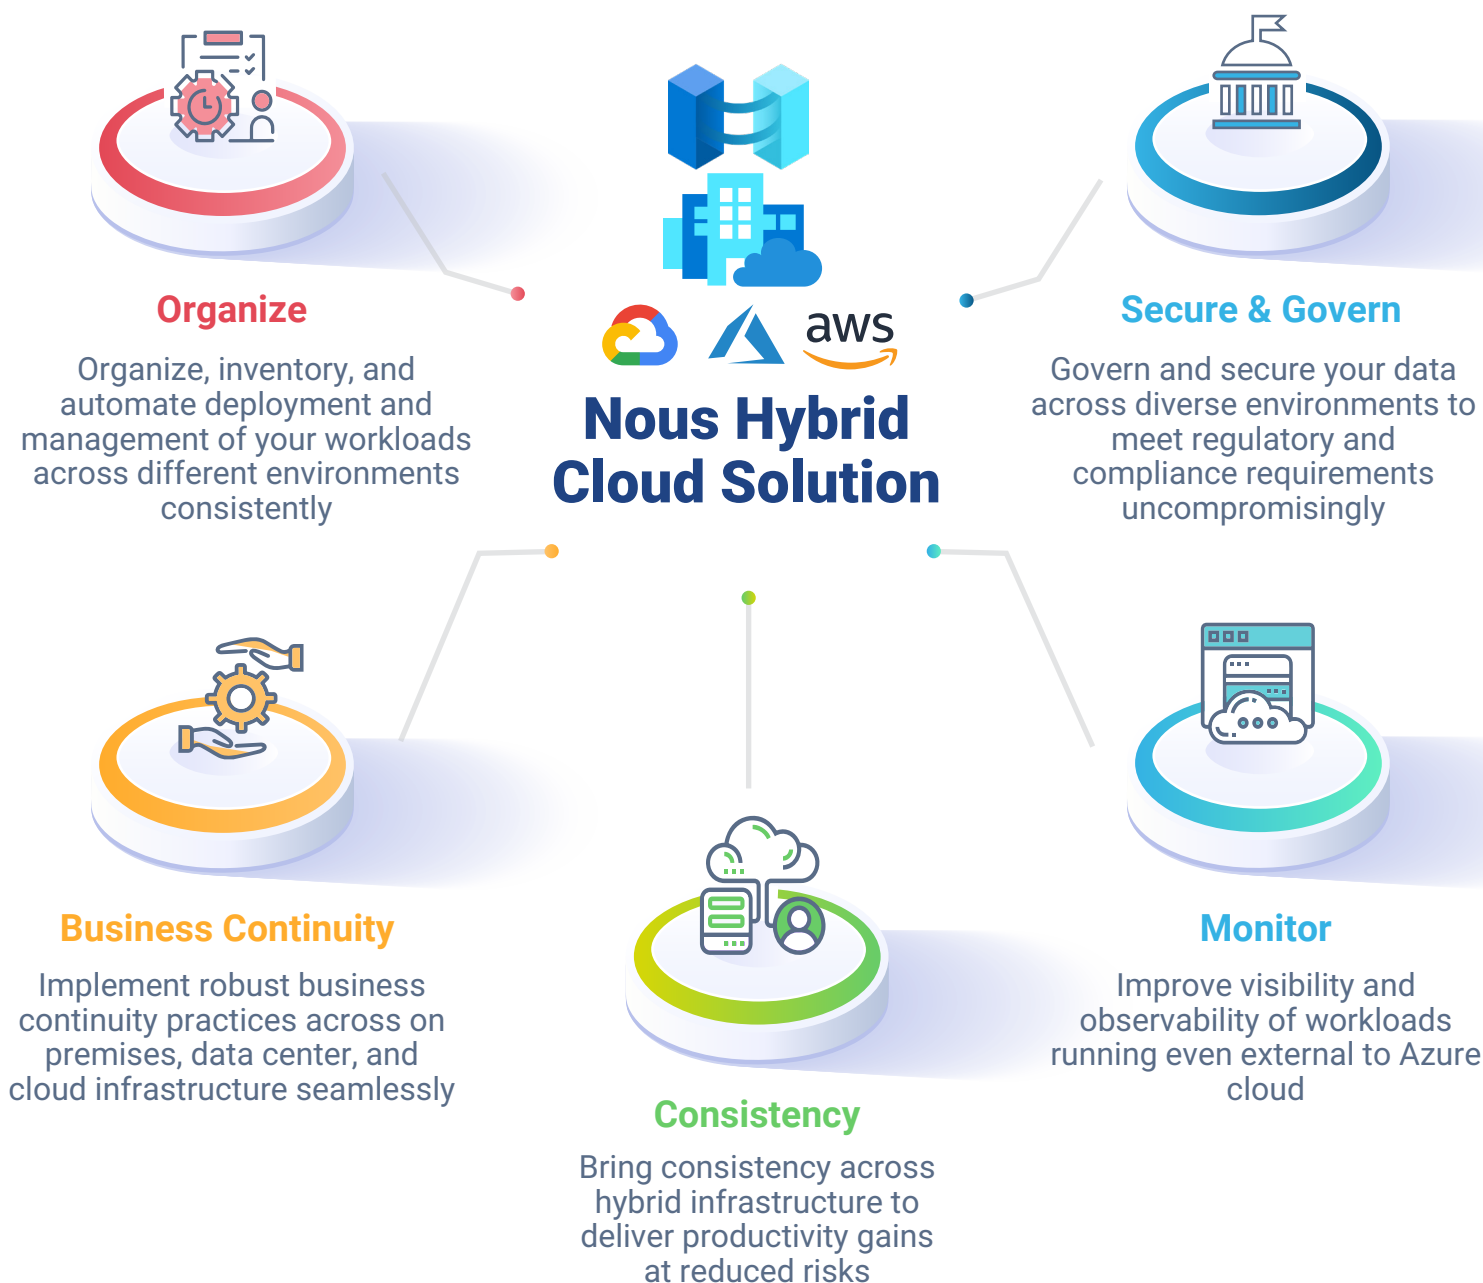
aws

Nous Hybrid Cloud Solution

Organize

Organize, inventory, and automate deployment and management of your workloads across different environments consistently

Secure & Govern

Govern and secure your data across diverse environments to meet regulatory and compliance requirements uncompromisingly

Business Continuity

Implement robust business continuity practices across on premises, data center, and cloud infrastructure seamlessly

Monitor

Improve visibility and observability of workloads running even external to Azure cloud

Consistency

Bring consistency across hybrid infrastructure to deliver productivity gains at reduced risks